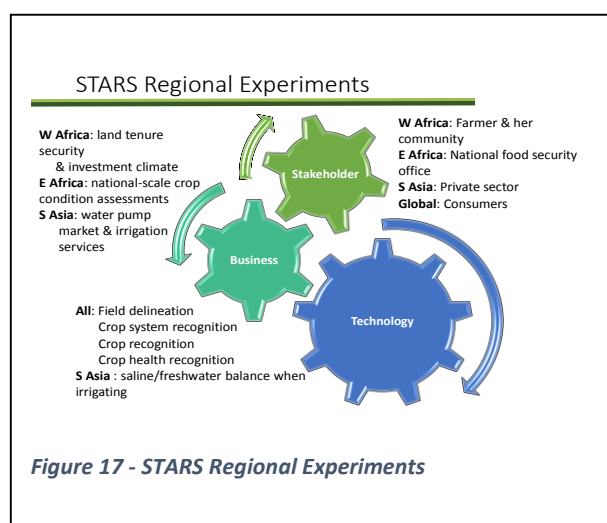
STARS Regional Experiments

W Africa: land tenure security
& investment climate
E Africa: national-scale crop condition assessments
S Asia: water pump market & irrigation services

Stakeholder

W Africa: Farmer & her community
E Africa: National food security office
S Asia: Private sector
Global: Consumers

Business

Technology

All: Field delineation
Crop system recognition
Crop recognition
Crop health recognition
S Asia : saline/freshwater balance when irrigating

*Figure 17 - STARS Regional Experiments*